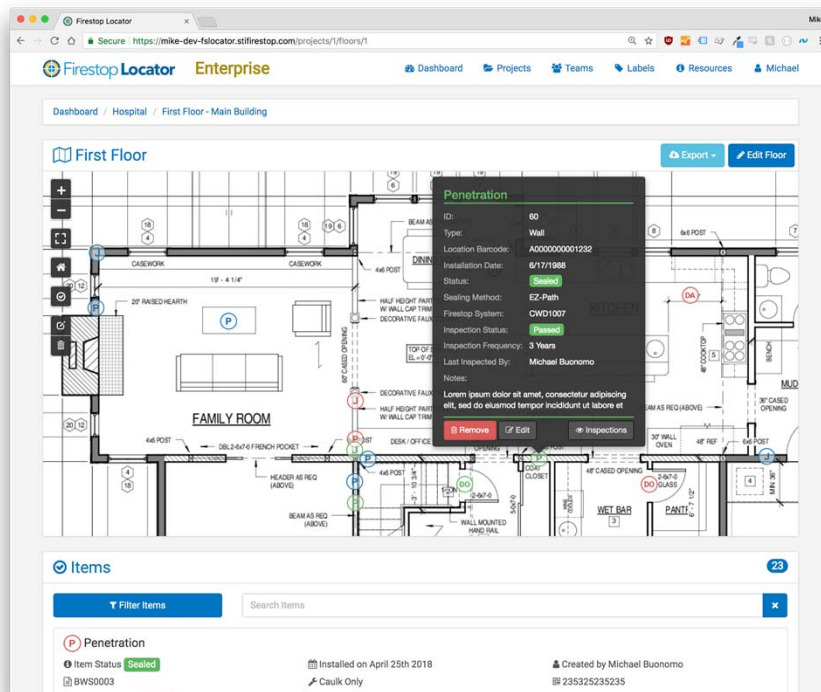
Firestop Locator ×

Mi

Secure https://mike-dev-fslocator.stifirestop.com/projects/1/floors/1

Firestop Locator Enterprise

Dashboard Projects Teams Labels Resources Michael

Dashboard / Hospital / First Floor - Main Building

First Floor

Export Edit Floor

+
−

Penetration

| ID: | 60 |
|---|---|
| Type: | Wall |
| Location Barcode: | A000000001232 |
| Installation Date: | 6/17/1988 |
| Status: | Sealed |
| Sealing Method: | EZ-Path |
| Firestop System: | CWD1007 |
| Inspection Status: | Passed |
| Inspection Frequency: | 3 Years |
| Last Inspected By: | Michael Buonomo |
| Notes: | |

Lorem ipsum dolor sit amet, consectetur adipiscing elit, sed do eiusmod tempor incididunt ut labore et

Remove Edit Inspections

CASEWORK CASEWORK 13' - 4 1/4" 20" RAISED HEARTH FAMILY ROOM 4x6 POST DBL 2-6x7-0 FRENCH POCKET HEADER AS REQ (ABOVE) BEAM AS REQ (ABOVE) BEAM AS 4x6 POST DINING HALF HEIGHT PART W/ WALL CAP TRIM DECORATIVE FAUX 60" CASED OPENING TOL OF DECORATIVE FAUX HALF HEIGHT PART W/ WALL CAP TRIM DESK / OFFICE 4x6 POST WALL MOUNTED HAND RAIL COAT CLOSET KITCHEN 6x6 POST DA 48" COOKTOP BENCH MUD 36" CASED OPENING BEAM AS REQ (ABOVE) 30" WALL OVEN 48" REF 48" CASED OPENING 2-6x7-0 GLASS DO WET BAR PANT WINE 18 4 19 6 20 12 5 6 8 7 2 4 P J DO

Items 23

Filter Items

Search Items

Penetration

Item Status Sealed

BWS0003

Installed on April 25th 2018

Caulk Only

Created by Michael Buonomo

235325235235